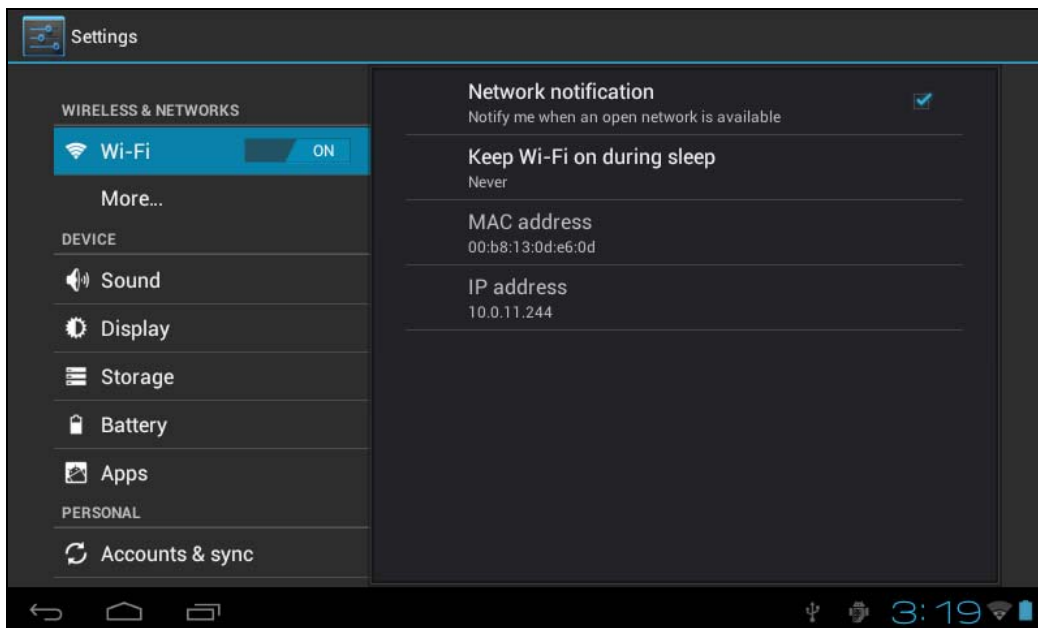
Settings

WIRELESS & NETWORKS

Wi-Fi ON

More...

DEVICE

Sound

Display

Storage

Battery

Apps

PERSONAL

Accounts & sync

Network notification
Notify me when an open network is available

Keep Wi-Fi on during sleep
Never

MAC address
00:b8:13:0d:e6:0d

IP address
10.0.11.244

3:19